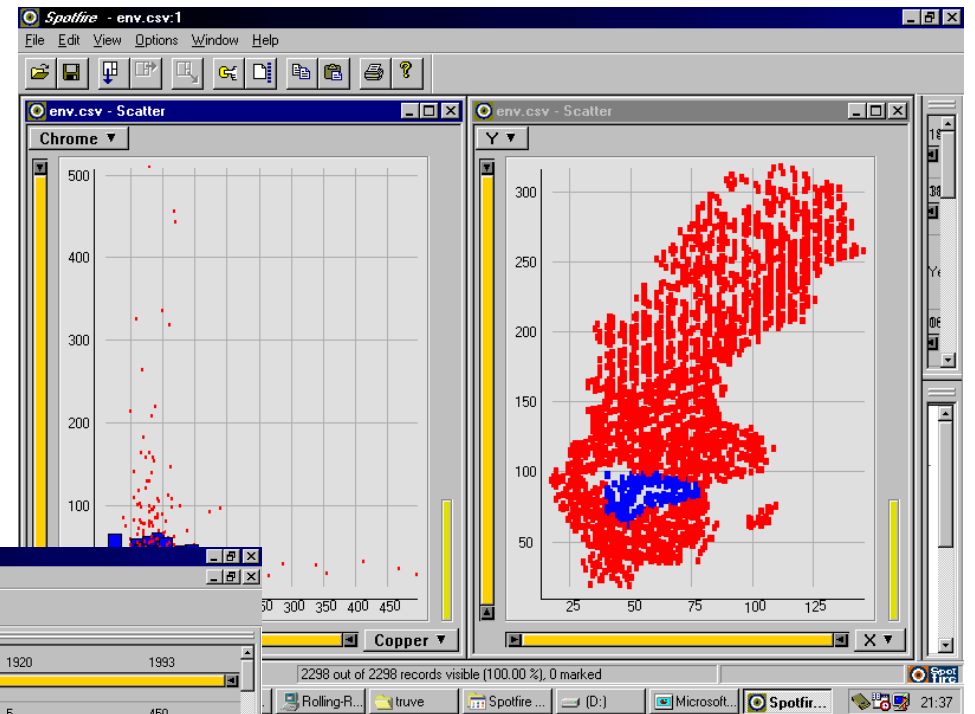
Spotfire - env.csv:1

File Edit View Options Window Help

env.csv - Scatter

Chrome ▼

500
400
300
200
100

50 300 350 400 450

Copper ▼

env.csv - Scatter

Y ▼

300
250
200
150
100
50

25 50 75 100 125

X ▼

1920
1993

5
450

2298 out of 2298 records visible (100.00 %), 0 marked

Rolling-R... truve Spotfire ... (D:) Microsoft... Spotfir... 21:37